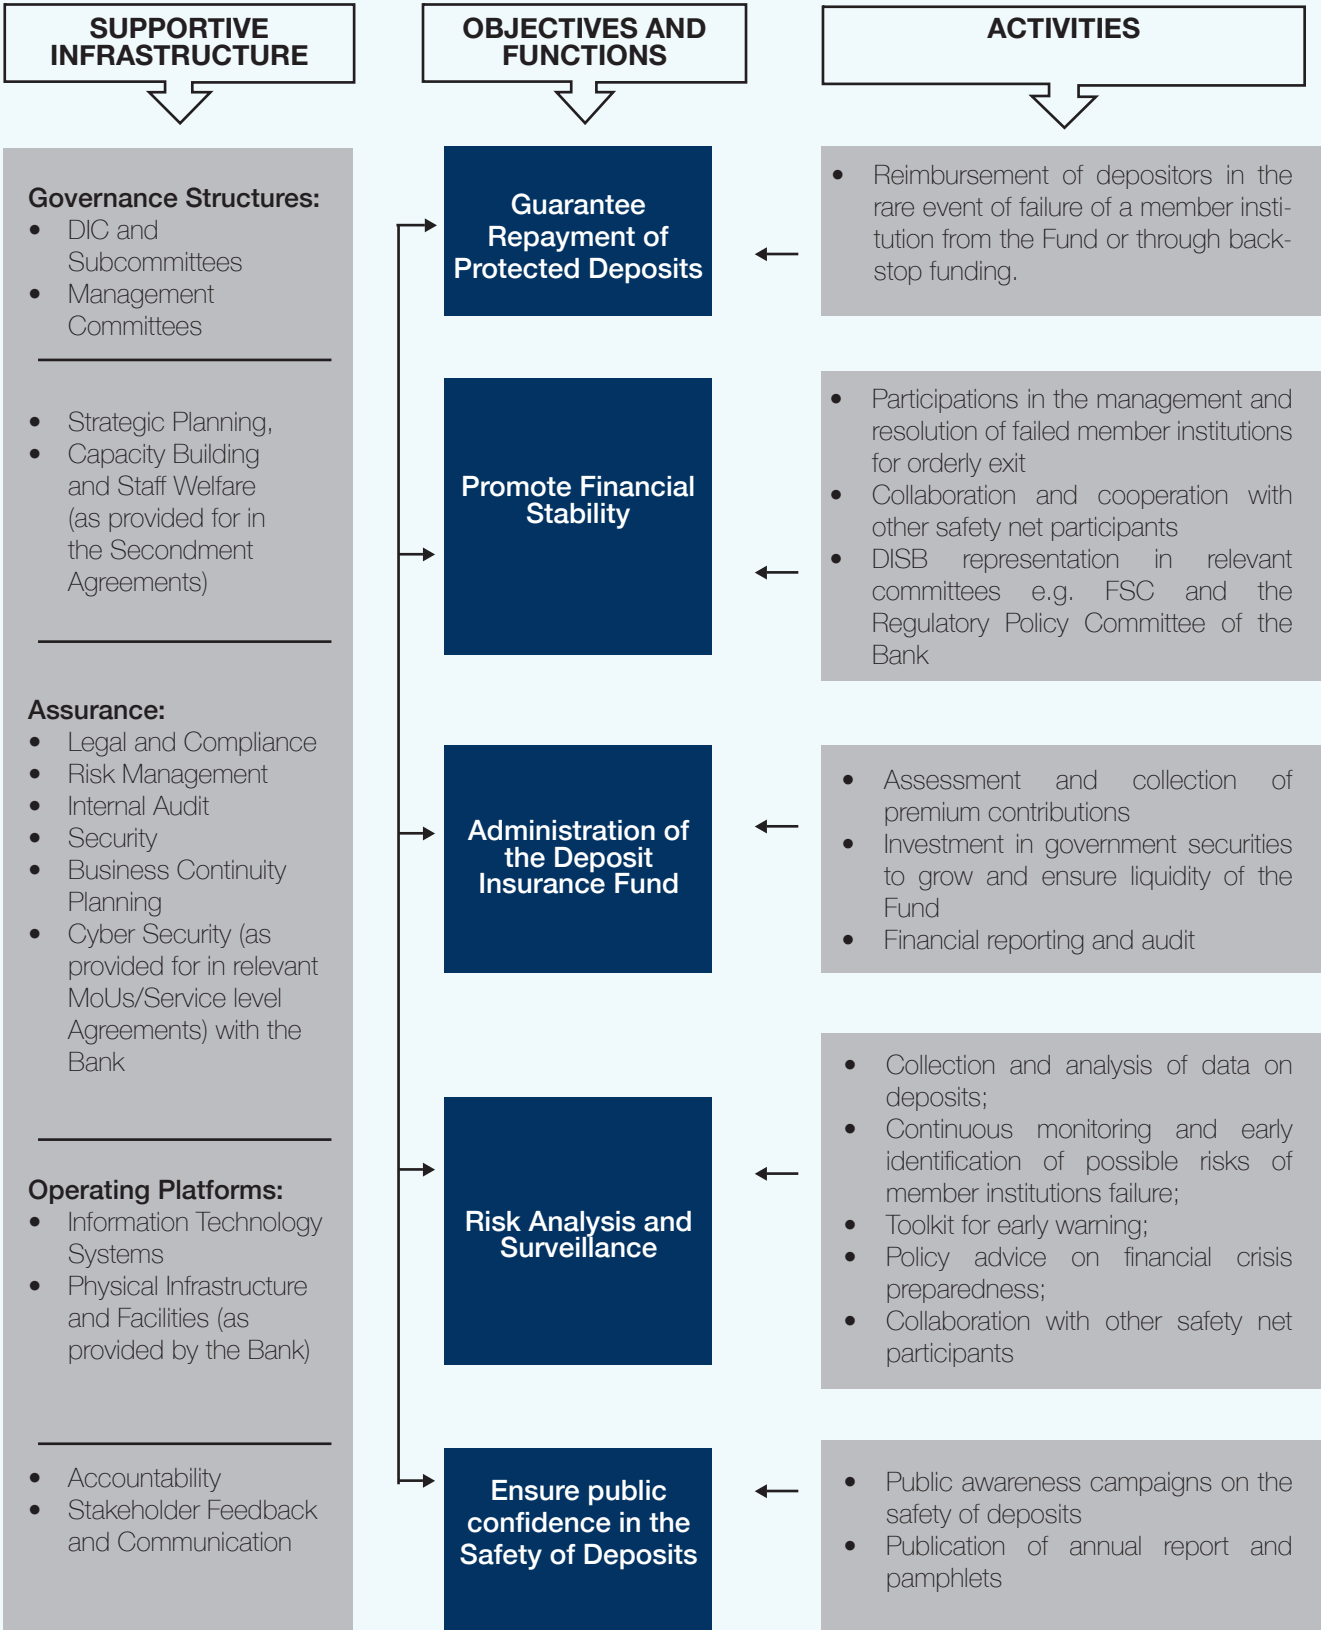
SUPPORTIVE INFRASTRUCTURE

Governance Structures:
• DIC and Subcommittees
• Management Committees

• Strategic Planning,
• Capacity Building and Staff Welfare (as provided for in the Secondment Agreements)

Assurance:
• Legal and Compliance
• Risk Management
• Internal Audit
• Security
• Business Continuity Planning
• Cyber Security (as provided for in relevant MoUs/Service level Agreements) with the Bank

Operating Platforms:
• Information Technology Systems
• Physical Infrastructure and Facilities (as provided by the Bank)

• Accountability
• Stakeholder Feedback and Communication

OBJECTIVES AND FUNCTIONS

Guarantee Repayment of Protected Deposits

Promote Financial Stability

Administration of the Deposit Insurance Fund

Risk Analysis and Surveillance

Ensure public confidence in the Safety of Deposits

ACTIVITIES

• Reimbursement of depositors in the rare event of failure of a member institution from the Fund or through backstop funding.

• Participations in the management and resolution of failed member institutions for orderly exit
• Collaboration and cooperation with other safety net participants
• DISB representation in relevant committees e.g. FSC and the Regulatory Policy Committee of the Bank

• Assessment and collection of premium contributions
• Investment in government securities to grow and ensure liquidity of the Fund
• Financial reporting and audit

• Collection and analysis of data on deposits;
• Continuous monitoring and early identification of possible risks of member institutions failure;
• Toolkit for early warning;
• Policy advice on financial crisis preparedness;
• Collaboration with other safety net participants

• Public awareness campaigns on the safety of deposits
• Publication of annual report and pamphlets